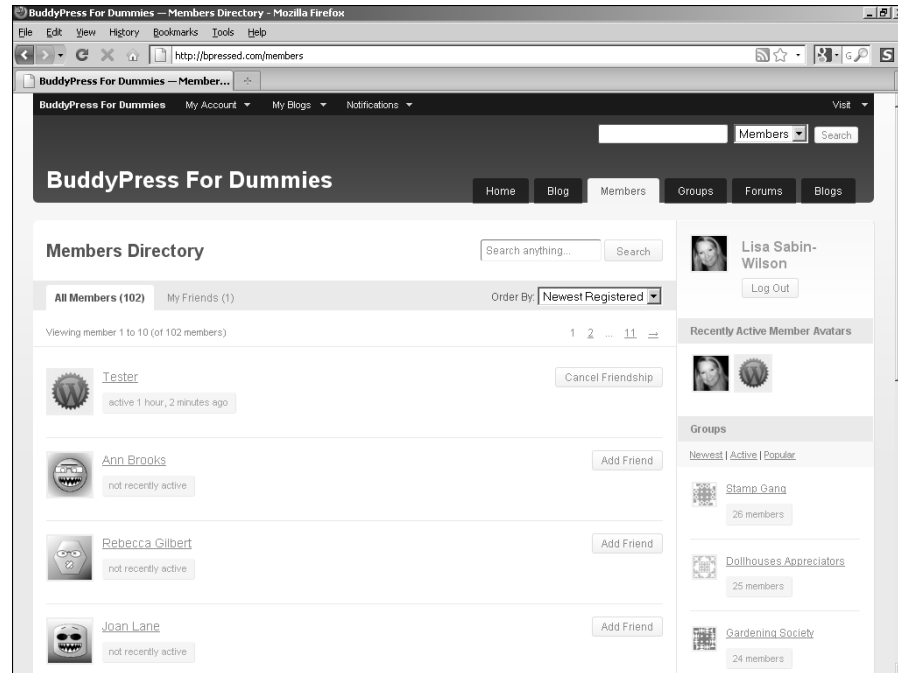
BuddyPress For Dummies — Members Directory - Mozilla Firefox

File Edit View History Bookmarks Tools Help

http://bpressed.com/members

BuddyPress For Dummies — Member...

BuddyPress For Dummies My Account My Blogs Notifications Visit

Members Search

BuddyPress For Dummies

Home Blog Members Groups Forums Blogs

Members Directory

Search anything... Search

All Members (102) My Friends (1)

Order By: Newest Registered

Viewing member 1 to 10 (of 102 members)

1 2 ... 11 →

Tester

active 1 hour, 2 minutes ago

Cancel Friendship

Ann Brooks

not recently active

Add Friend

Rebecca Gilbert

not recently active

Add Friend

Joan Lane

not recently active

Add Friend

Lisa Sabin-Wilson

Log Out

Recently Active Member Avatars

Groups

Newest | Active | Popular

Stamp Gang

26 members

Dollhouses Appreciators

25 members

Gardening Society

24 members